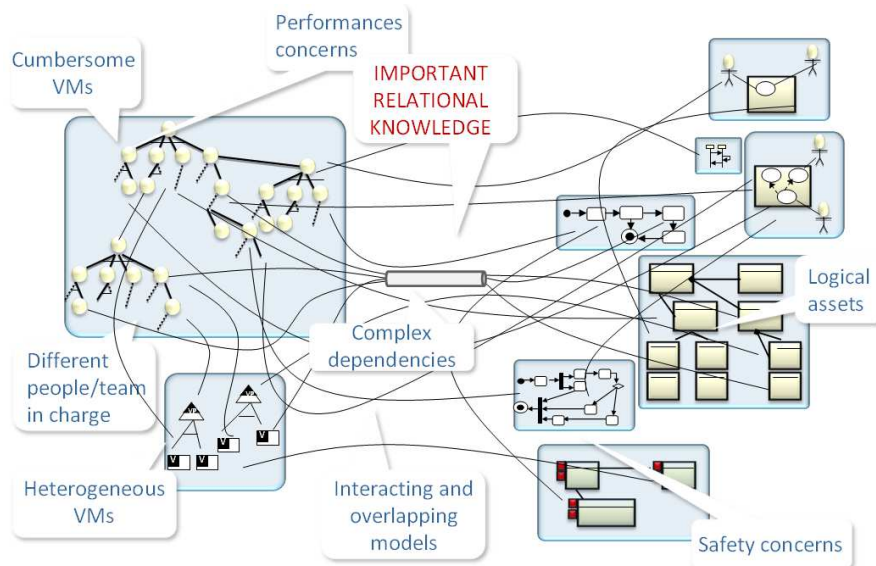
Performances concerns

Cumbersome VMs

IMPORTANT RELATIONAL KNOWLEDGE

Logical assets

Complex dependencies

Different people/team in charge

VP

VP

V

V

V

V

Heterogeneous VMs

Interacting and overlapping models

Safety concerns